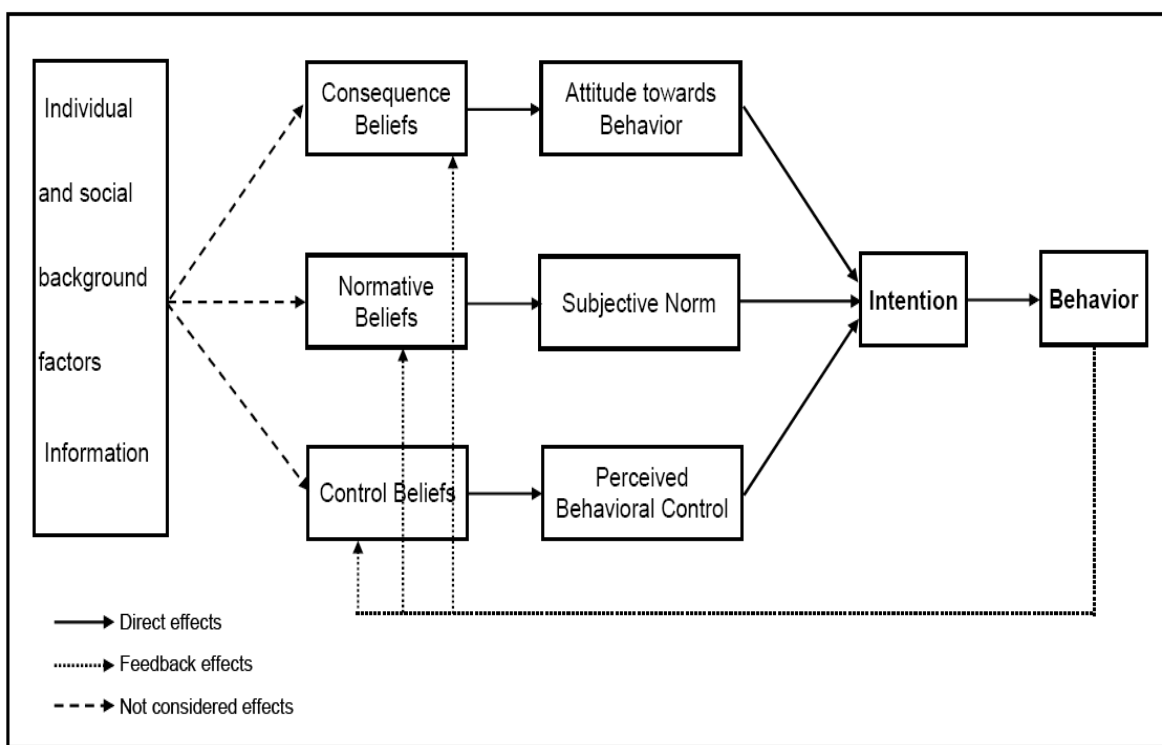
Individual

and social

background

factors

Information

Consequence Beliefs

Normative Beliefs

Control Beliefs

Attitude towards Behavior

Subjective Norm

Perceived Behavioral Control

Intention

Behavior

Direct effects

Feedback effects

Not considered effects